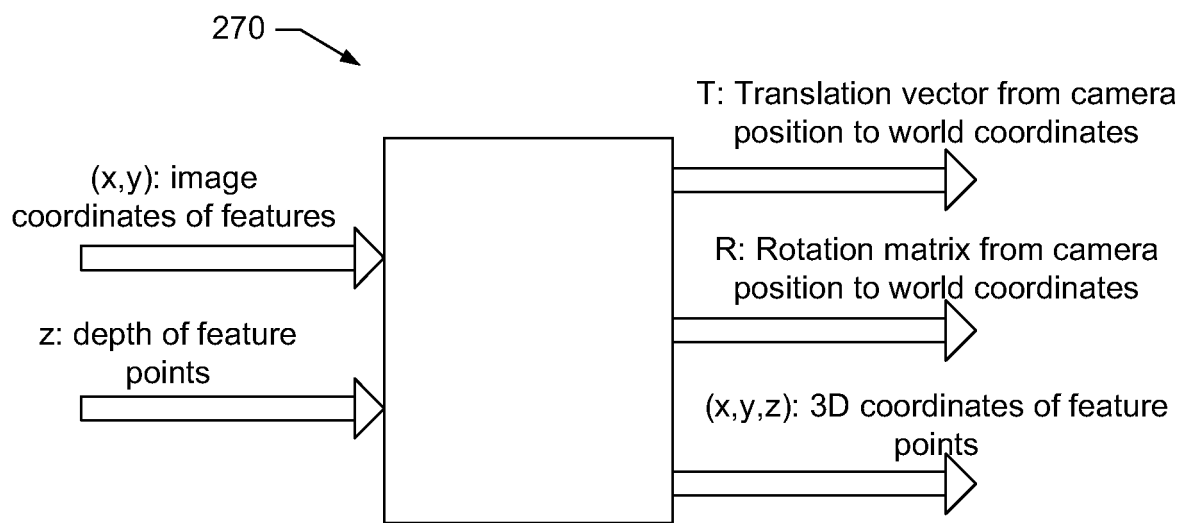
270

(x,y): image coordinates of features

z: depth of feature points

T: Translation vector from camera position to world coordinates

R: Rotation matrix from camera position to world coordinates

(x,y,z): 3D coordinates of feature points